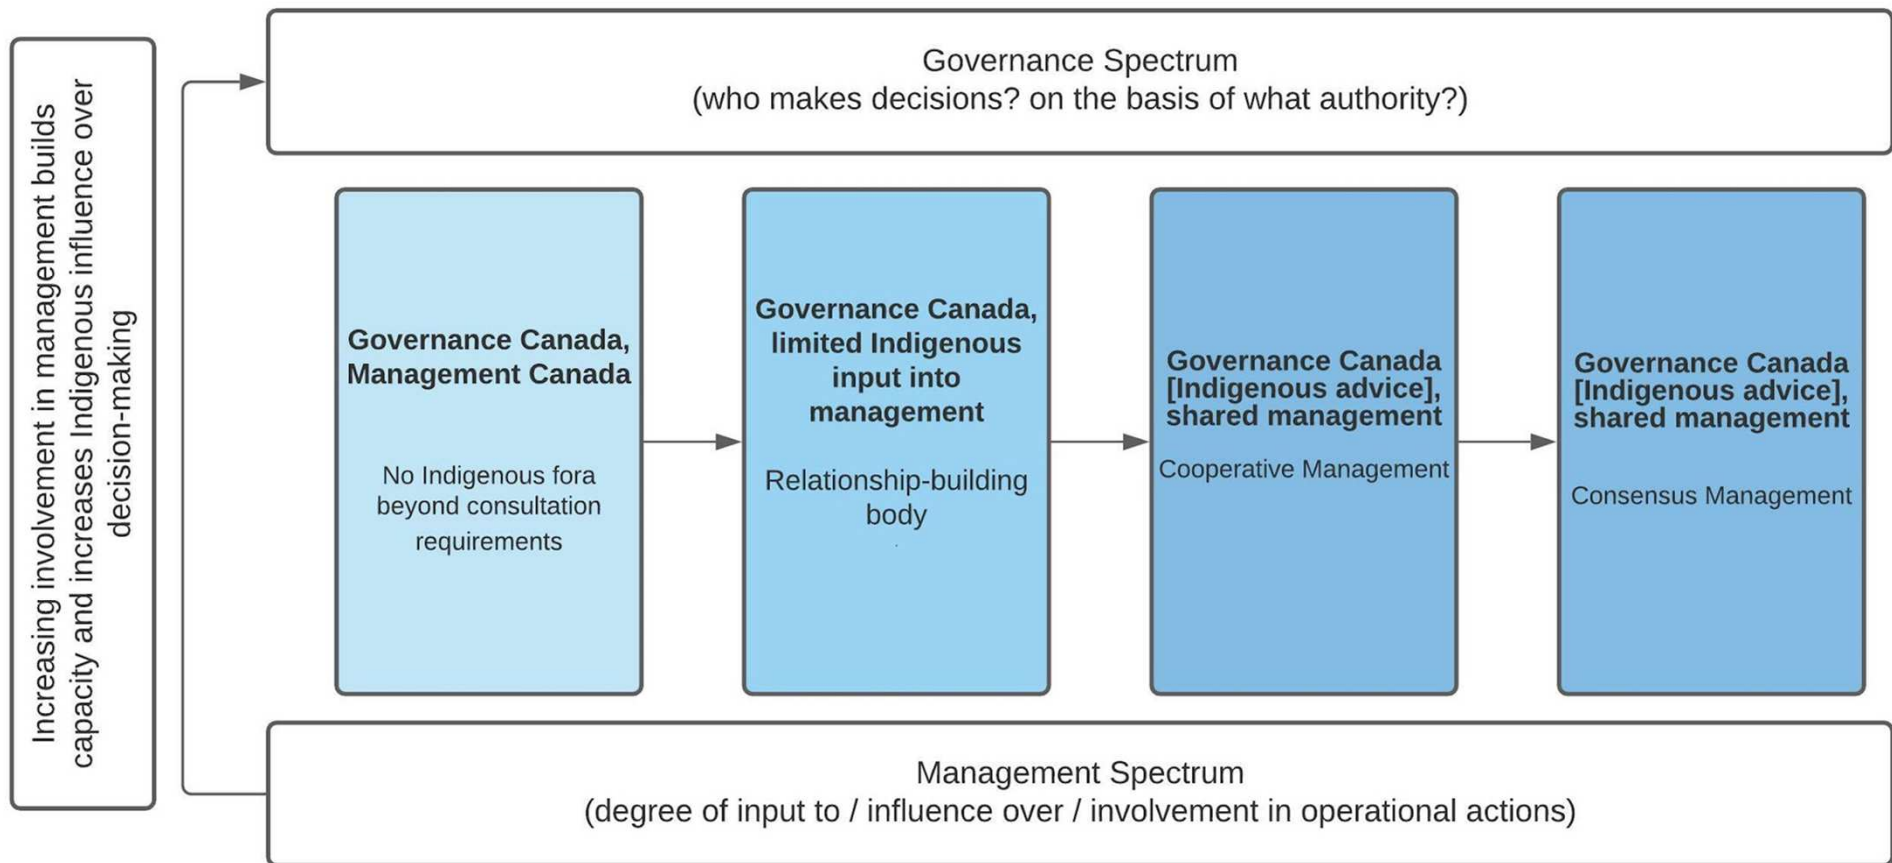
Increasing involvement in management builds capacity and increases Indigenous influence over decision-making

Governance Spectrum
(who makes decisions? on the basis of what authority?)

**Governance Canada, Management Canada**

No Indigenous fora beyond consultation requirements

**Governance Canada, limited Indigenous input into management**

Relationship-building body

**Governance Canada [Indigenous advice], shared management**

Cooperative Management

**Governance Canada [Indigenous advice], shared management**

Consensus Management

Management Spectrum
(degree of input to / influence over / involvement in operational actions)